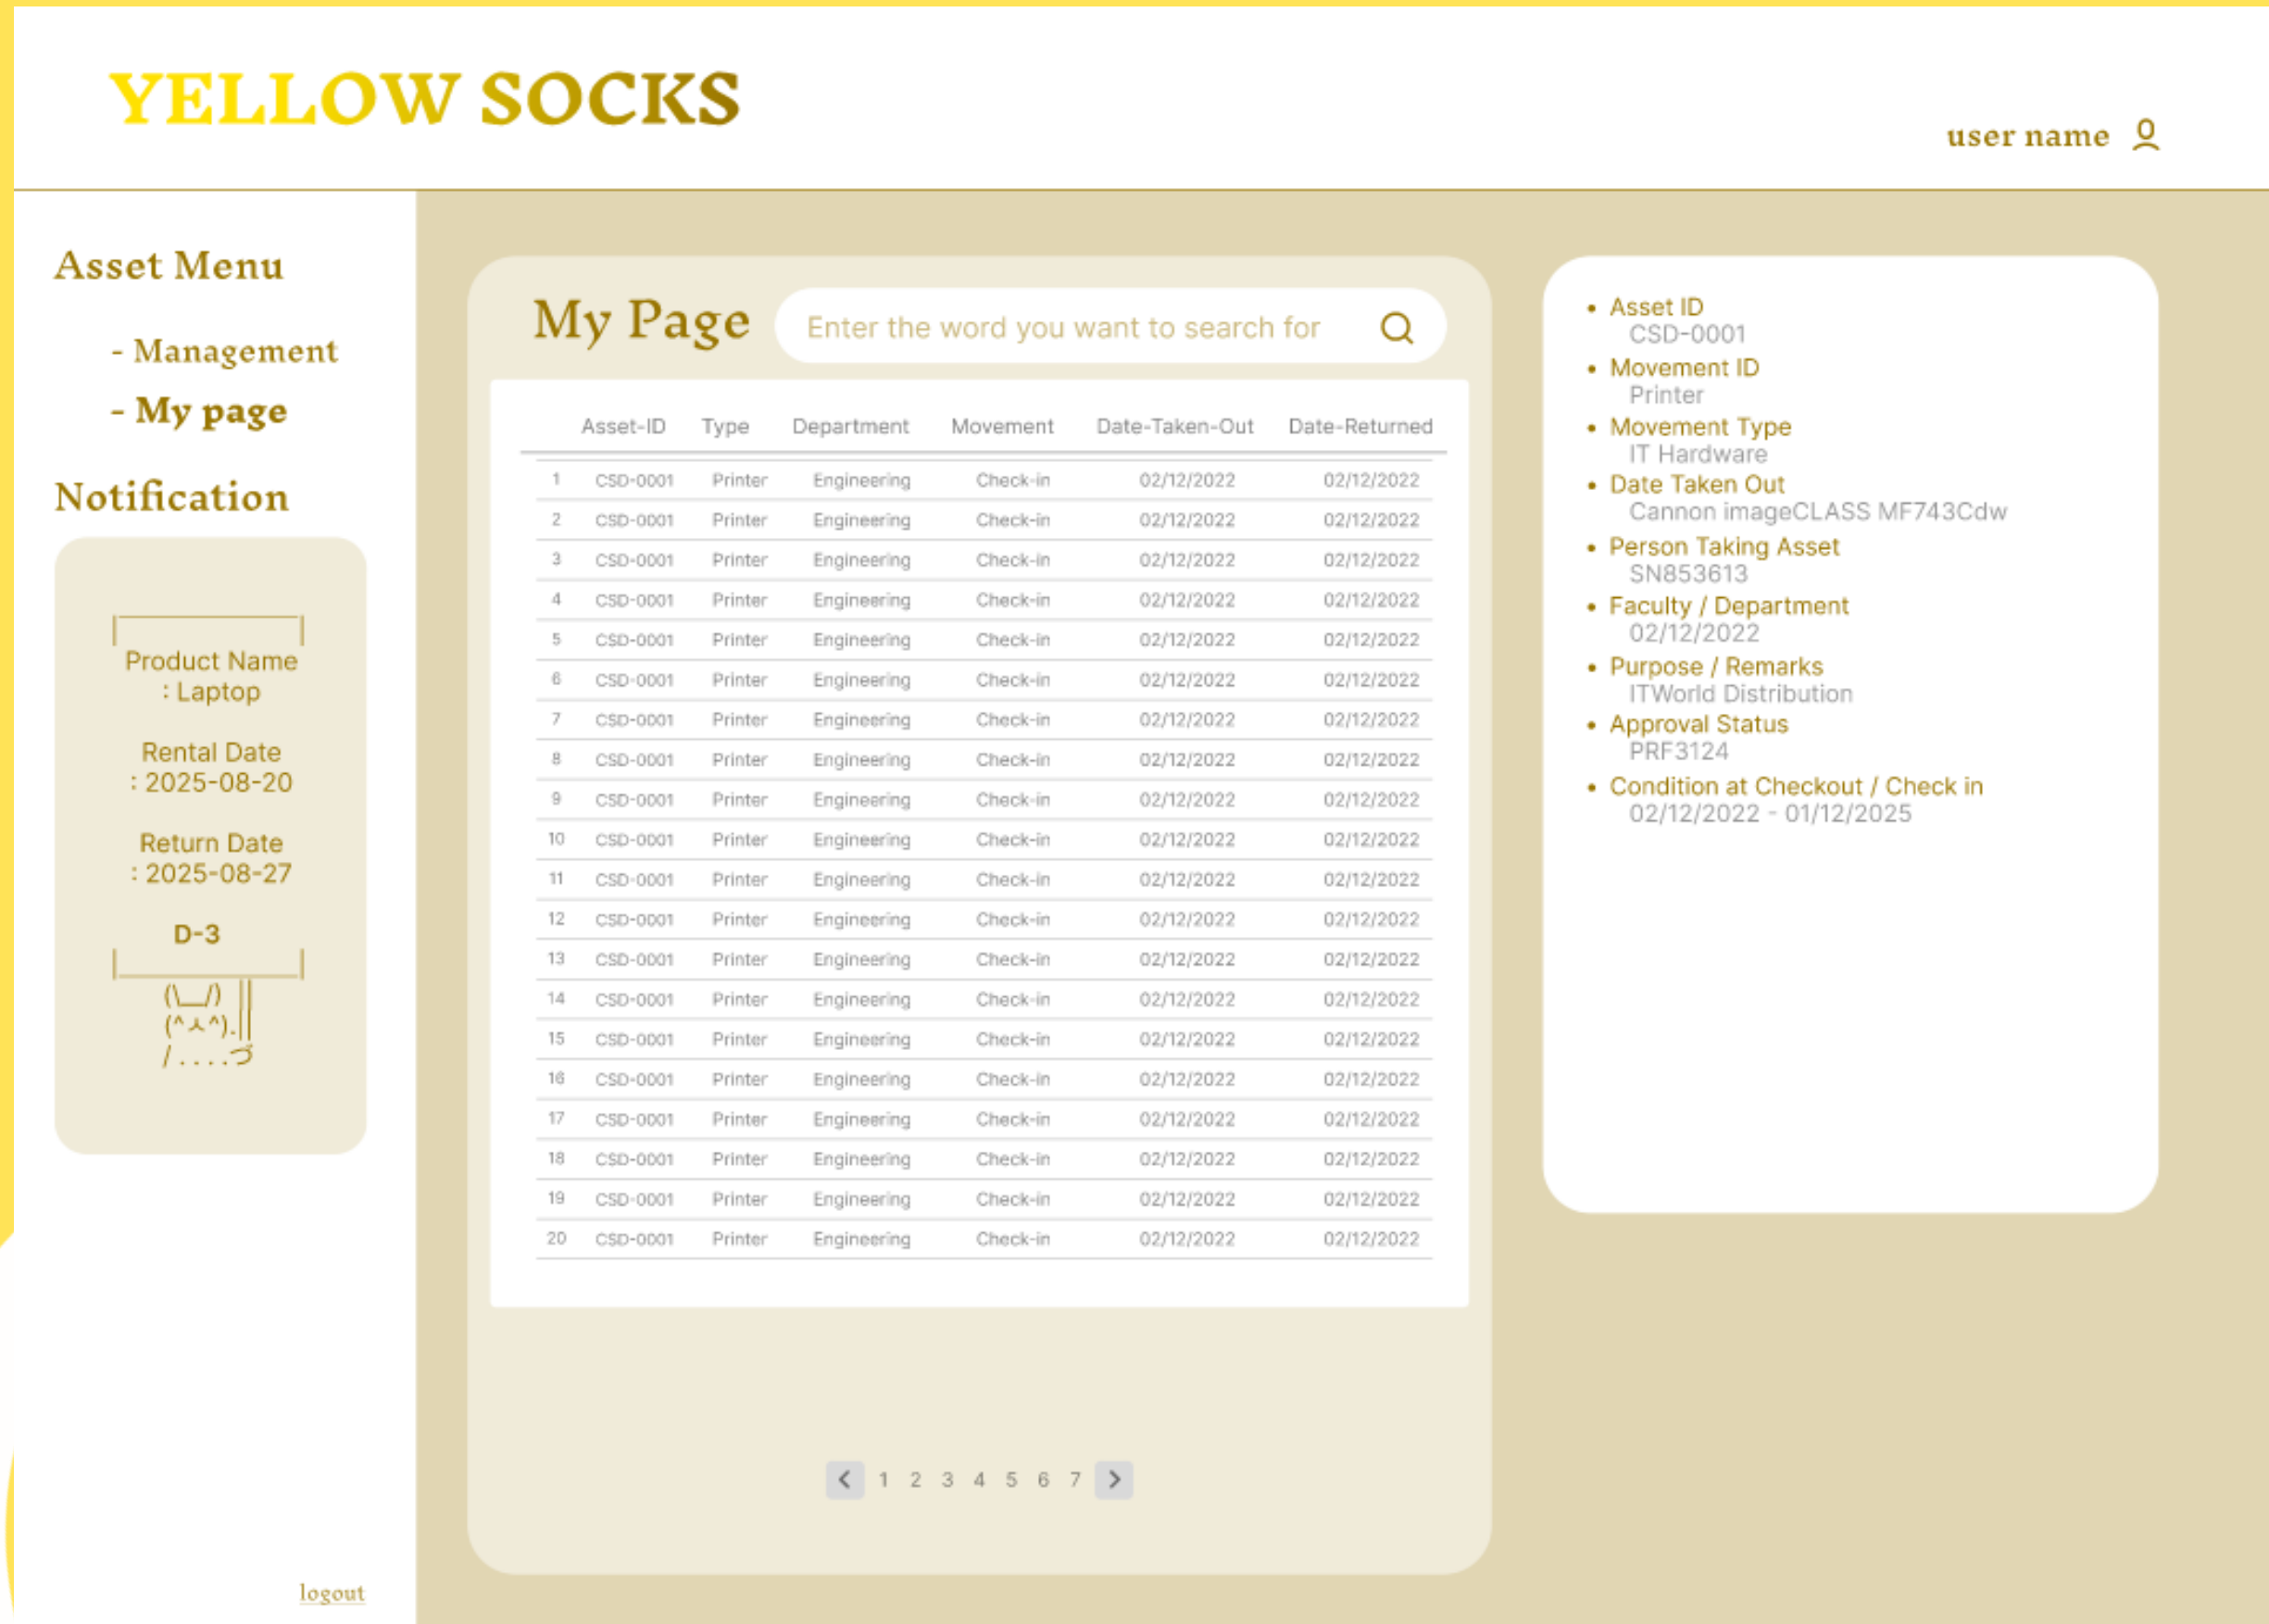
YELLOW SOCKS

user name

Asset Menu

- Management

- My page

Notification

Product Name
: Laptop

Rental Date
: 2025-08-20

Return Date
: 2025-08-27

D-3

(\_/)
(^人^).
/ . . . .づ

logout

My Page

Enter the word you want to search for

| | Asset-ID | Type | Department | Movement | Date-Taken-Out | Date-Returned |
|---|---|---|---|---|---|---|
| 1 | CSD-0001 | Printer | Engineering | Check-in | 02/12/2022 | 02/12/2022 |
| 2 | CSD-0001 | Printer | Engineering | Check-in | 02/12/2022 | 02/12/2022 |
| 3 | CSD-0001 | Printer | Engineering | Check-in | 02/12/2022 | 02/12/2022 |
| 4 | CSD-0001 | Printer | Engineering | Check-in | 02/12/2022 | 02/12/2022 |
| 5 | CSD-0001 | Printer | Engineering | Check-in | 02/12/2022 | 02/12/2022 |
| 6 | CSD-0001 | Printer | Engineering | Check-in | 02/12/2022 | 02/12/2022 |
| 7 | CSD-0001 | Printer | Engineering | Check-in | 02/12/2022 | 02/12/2022 |
| 8 | CSD-0001 | Printer | Engineering | Check-in | 02/12/2022 | 02/12/2022 |
| 9 | CSD-0001 | Printer | Engineering | Check-in | 02/12/2022 | 02/12/2022 |
| 10 | CSD-0001 | Printer | Engineering | Check-in | 02/12/2022 | 02/12/2022 |
| 11 | CSD-0001 | Printer | Engineering | Check-in | 02/12/2022 | 02/12/2022 |
| 12 | CSD-0001 | Printer | Engineering | Check-in | 02/12/2022 | 02/12/2022 |
| 13 | CSD-0001 | Printer | Engineering | Check-in | 02/12/2022 | 02/12/2022 |
| 14 | CSD-0001 | Printer | Engineering | Check-in | 02/12/2022 | 02/12/2022 |
| 15 | CSD-0001 | Printer | Engineering | Check-in | 02/12/2022 | 02/12/2022 |
| 16 | CSD-0001 | Printer | Engineering | Check-in | 02/12/2022 | 02/12/2022 |
| 17 | CSD-0001 | Printer | Engineering | Check-in | 02/12/2022 | 02/12/2022 |
| 18 | CSD-0001 | Printer | Engineering | Check-in | 02/12/2022 | 02/12/2022 |
| 19 | CSD-0001 | Printer | Engineering | Check-in | 02/12/2022 | 02/12/2022 |
| 20 | CSD-0001 | Printer | Engineering | Check-in | 02/12/2022 | 02/12/2022 |

1 2 3 4 5 6 7

• Asset ID
CSD-0001
• Movement ID
Printer
• Movement Type
IT Hardware
• Date Taken Out
Cannon imageCLASS MF743Cdw
• Person Taking Asset
SN853613
• Faculty / Department
02/12/2022
• Purpose / Remarks
ITWorld Distribution
• Approval Status
PRF3124
• Condition at Checkout / Check in
02/12/2022 - 01/12/2025